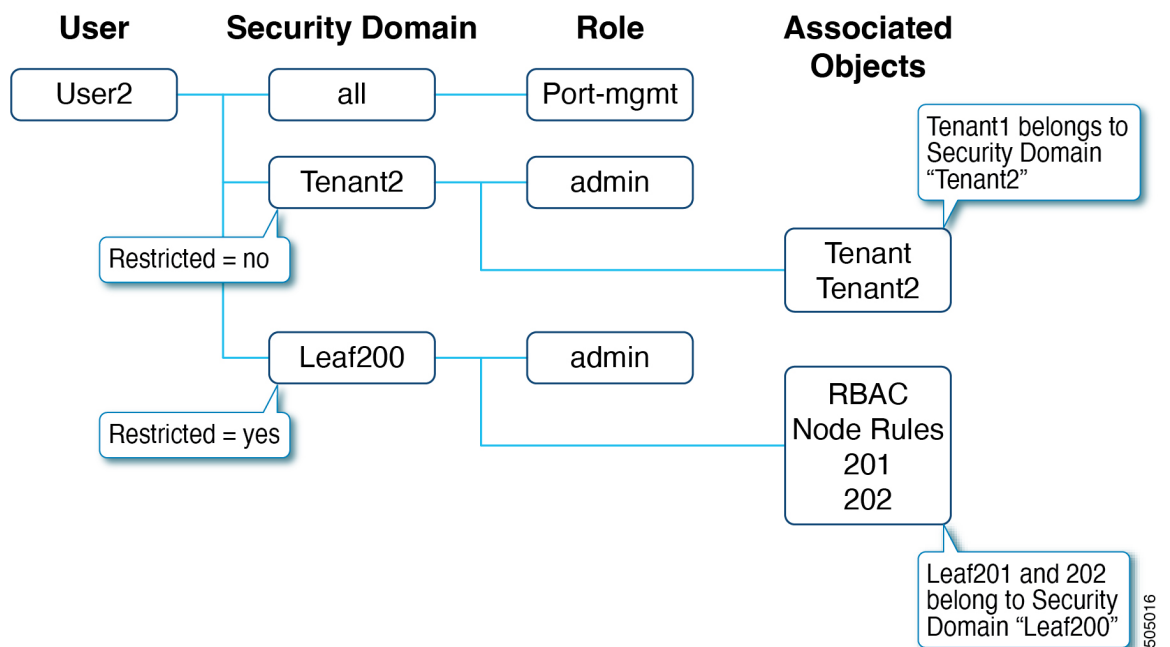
User

Security Domain

Role

Associated Objects

User2

all

Port-mgmt

Tenant1 belongs to Security Domain “Tenant2”

Tenant2

admin

Restricted = no

Tenant
Tenant2

Leaf200

admin

RBAC
Node Rules
201
202

Restricted = yes

Leaf201 and 202 belong to Security Domain “Leaf200”

505016